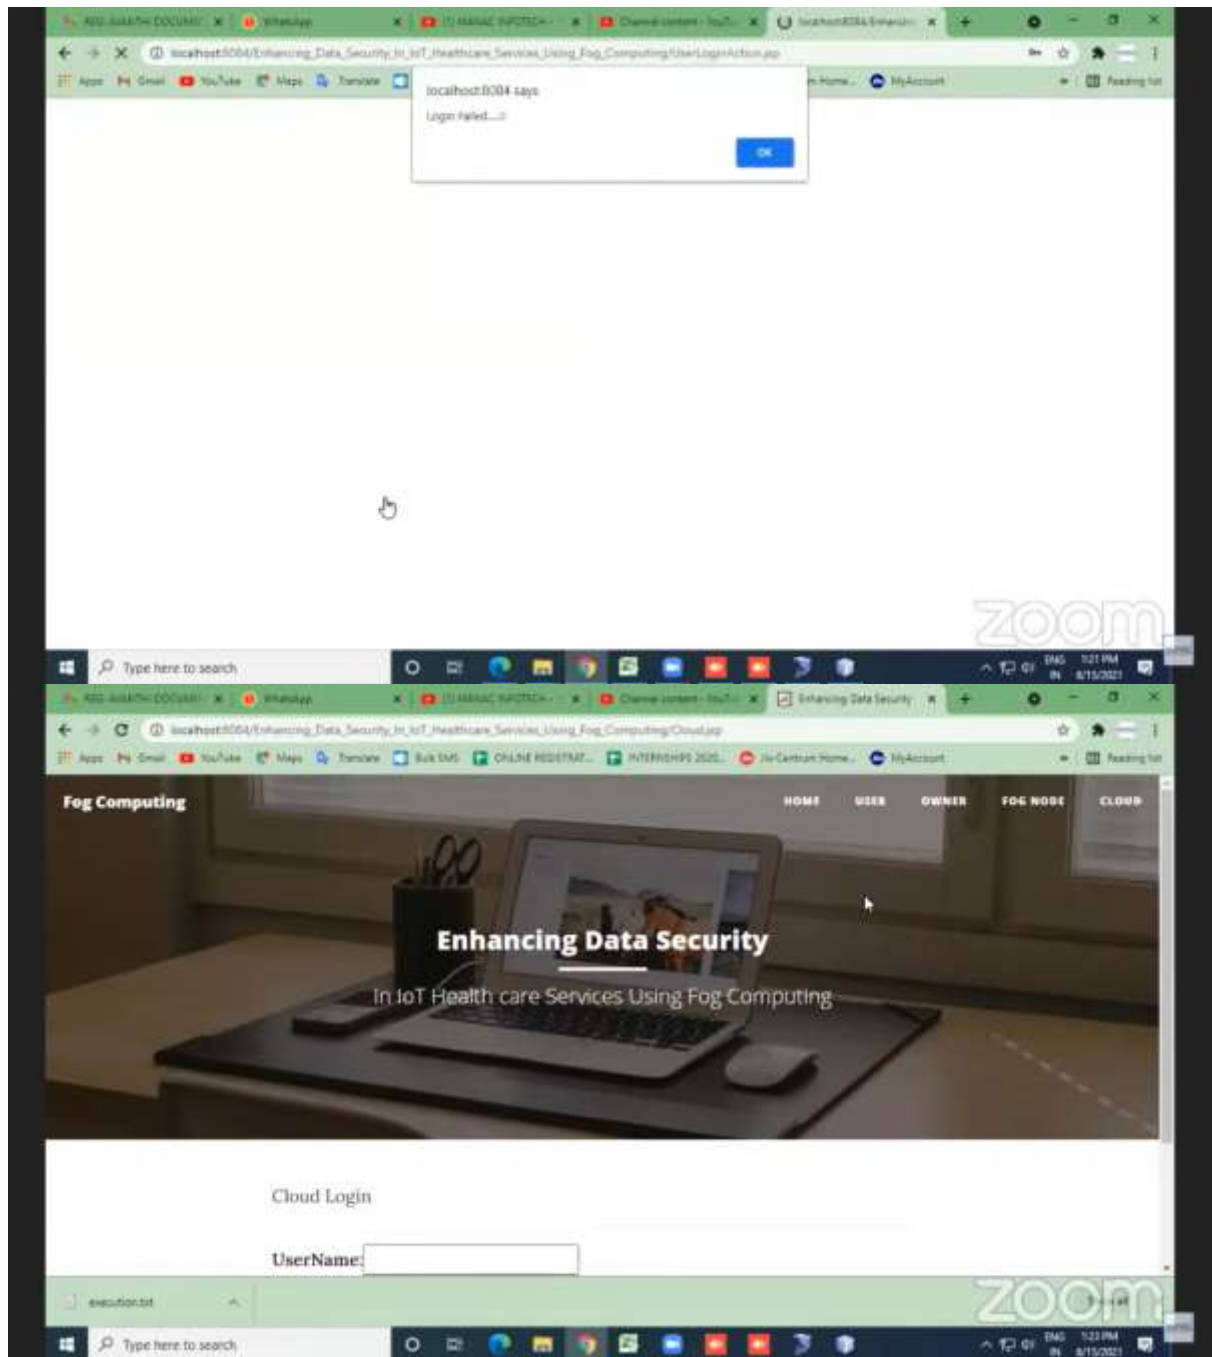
WhatsApp
localhost:8084/Enhancing_Data_Security_In_IoT_Healthcare_Services_Using_Fog_Computing/UserLoginAction.jsp
Apps Gmail YouTube Maps Translate MyAccount Reading list
localhost:8084 says
Login failed....!!
OK

zoom

Type here to search
ENG IN 1:21 PM 8/15/2021

WhatsApp
Enhancing Data Security
localhost:8084/Enhancing_Data_Security_In_IoT_Healthcare_Services_Using_Fog_Computing/Cloud.jsp
Apps Gmail YouTube Maps Translate Bulk SMS ONLINE REGISTRAT... INTERNSHIPS 2020... MyAccount Reading list

Fog Computing
HOME USER OWNER FOG NODE CLOUD

Enhancing Data Security
In IoT Health care Services Using Fog Computing

Cloud Login

UserName:

execution.txt

zoom

Type here to search
ENG IN 1:23 PM 8/15/2021